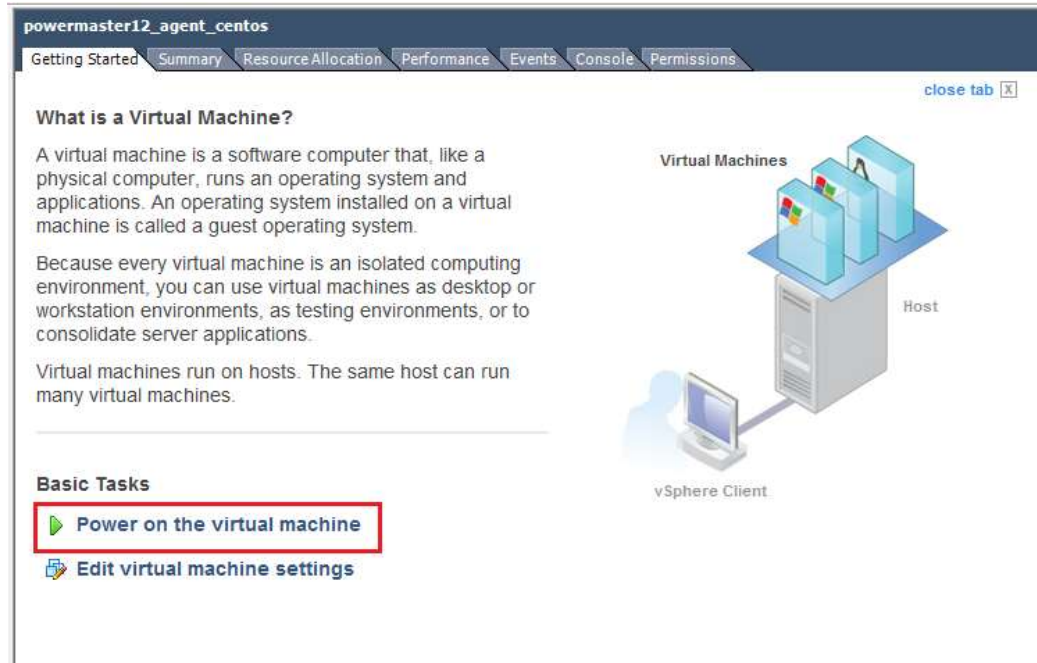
powermaster12_agent_centos

Getting Started Summary Resource Allocation Performance Events Console Permissions

close tab

What is a Virtual Machine?

A virtual machine is a software computer that, like a physical computer, runs an operating system and applications. An operating system installed on a virtual machine is called a guest operating system.

Because every virtual machine is an isolated computing environment, you can use virtual machines as desktop or workstation environments, as testing environments, or to consolidate server applications.

Virtual machines run on hosts. The same host can run many virtual machines.

Virtual Machines

Host

vSphere Client

Basic Tasks

Power on the virtual machine

Edit virtual machine settings